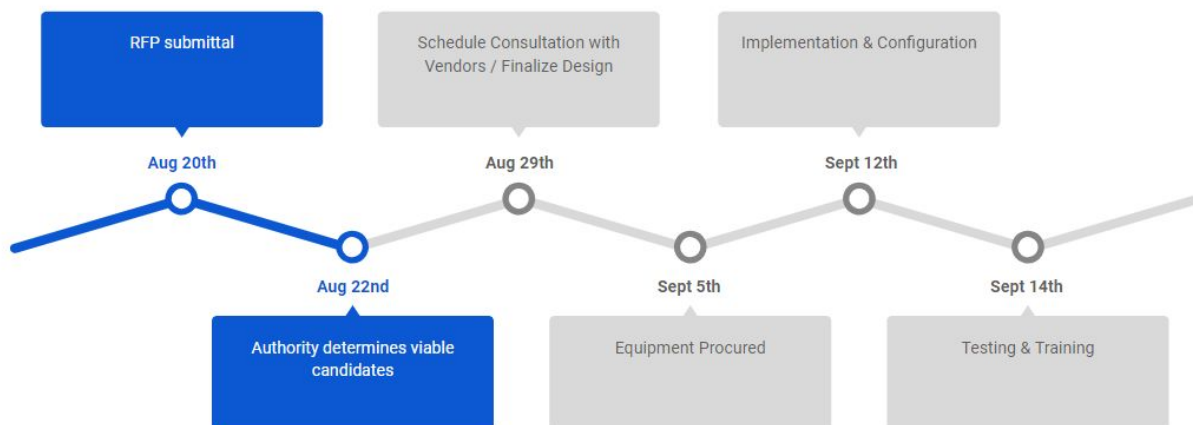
RFP submittal

Aug 20th

Aug 22nd

Authority determines viable candidates

Schedule Consultation with Vendors / Finalize Design

Aug 29th

Sept 5th

Equipment Procured

Implementation & Configuration

Sept 12th

Sept 14th

Testing & Training